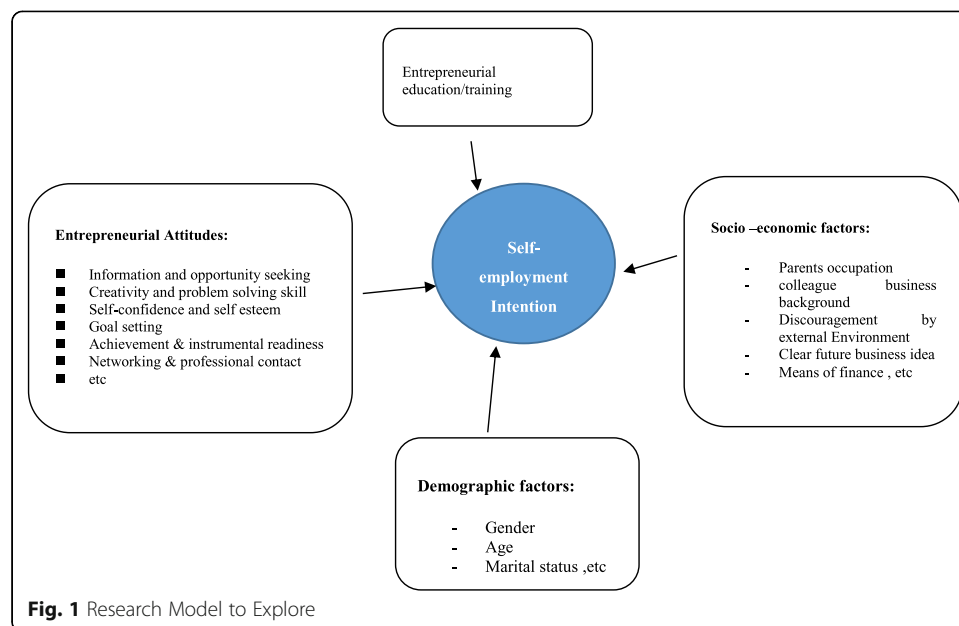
Entrepreneurial education/training

Entrepreneurial Attitudes:

- Information and opportunity seeking
- Creativity and problem solving skill
- Self-confidence and self esteem
- Goal setting
- Achievement & instrumental readiness
- Networking & professional contact
- etc

Self-employment Intention

Socio –economic factors:

- Parents occupation
- colleague business background
- Discouragement by external Environment
- Clear future business idea
- Means of finance , etc

Demographic factors:

- Gender
- Age
- Marital status ,etc

Fig. 1 Research Model to Explore